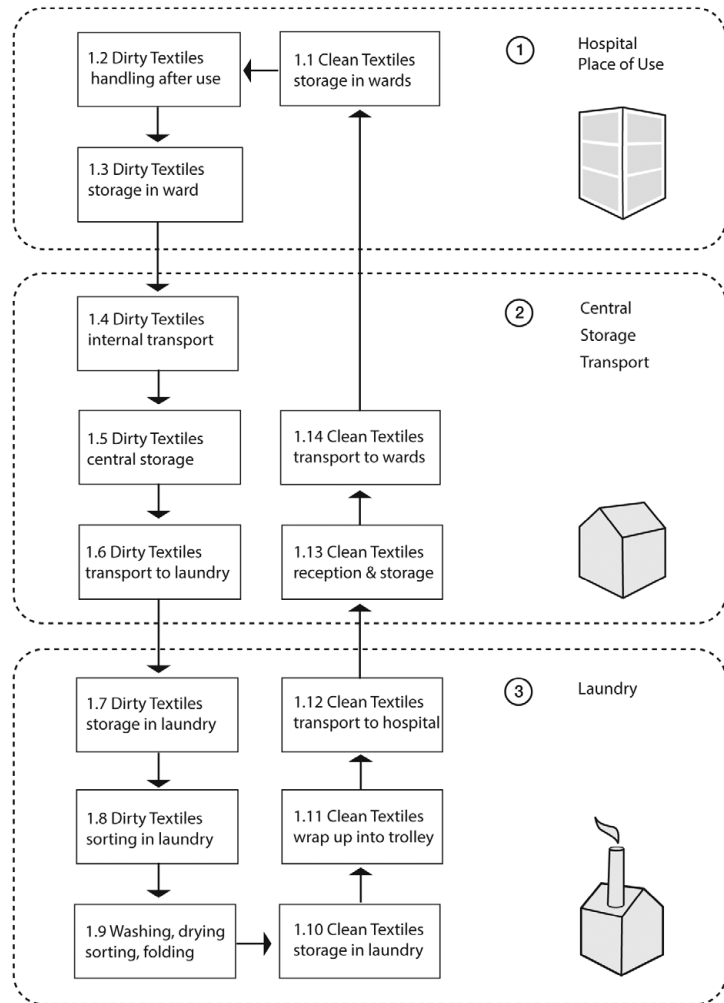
1.2 Dirty Textiles handling after use

1.1 Clean Textiles storage in wards

1 Hospital Place of Use

1.3 Dirty Textiles storage in ward

1.4 Dirty Textiles internal transport

2 Central Storage Transport

1.5 Dirty Textiles central storage

1.14 Clean Textiles transport to wards

1.6 Dirty Textiles transport to laundry

1.13 Clean Textiles reception & storage

1.7 Dirty Textiles storage in laundry

1.12 Clean Textiles transport to hospital

3 Laundry

1.8 Dirty Textiles sorting in laundry

1.11 Clean Textiles wrap up into trolley

1.9 Washing, drying sorting, folding

1.10 Clean Textiles storage in laundry